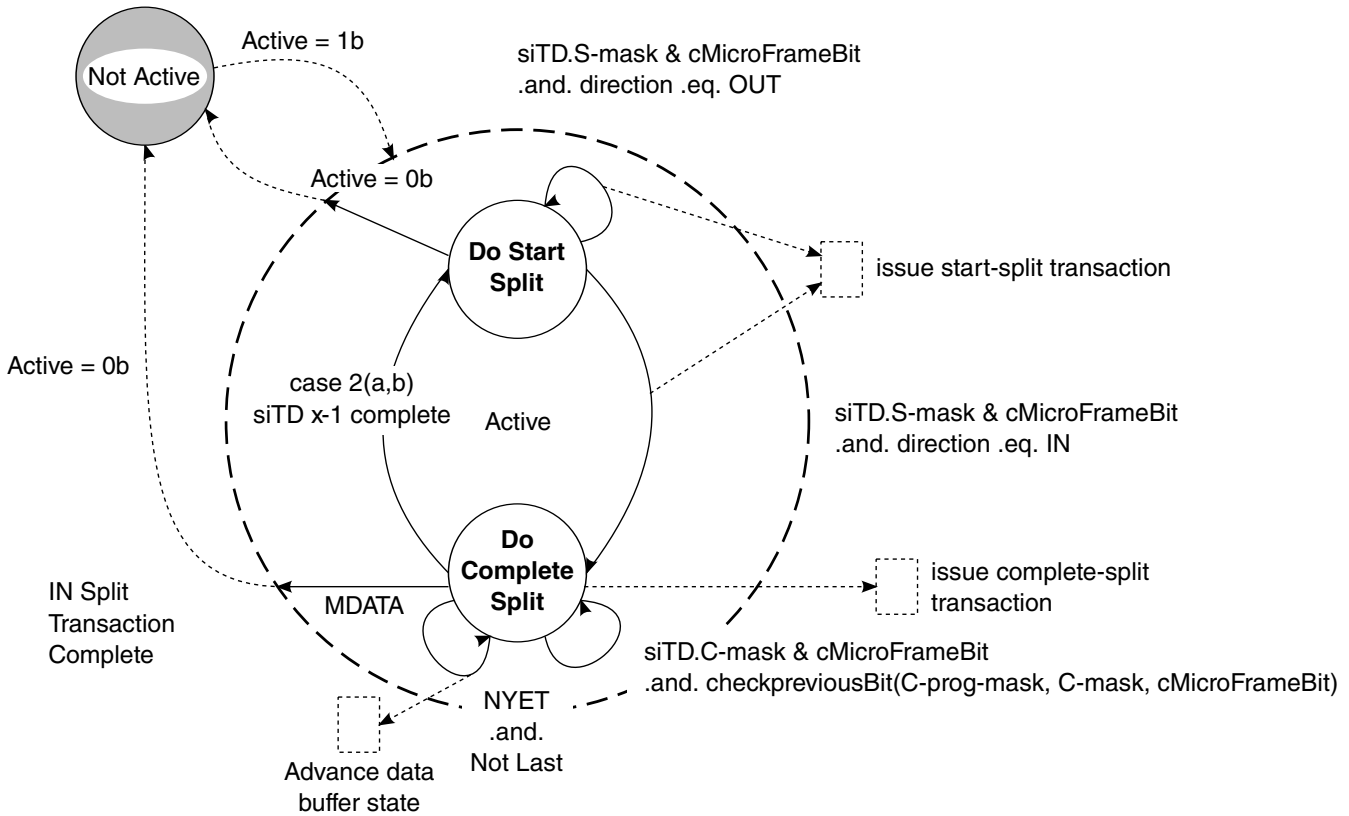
Not Active

Active = 1b

siTD.S-mask & cMicroFrameBit .and. direction .eq. OUT

Active = 0b

Do Start Split

issue start-split transaction

Active = 0b

case 2(a,b) siTD x-1 complete

Active

siTD.S-mask & cMicroFrameBit .and. direction .eq. IN

Do Complete Split

issue complete-split transaction

IN Split Transaction Complete

MDATA

siTD.C-mask & cMicroFrameBit .and. checkpreviousBit(C-prog-mask, C-mask, cMicroFrameBit)

NYET .and. Not Last

Advance data buffer state